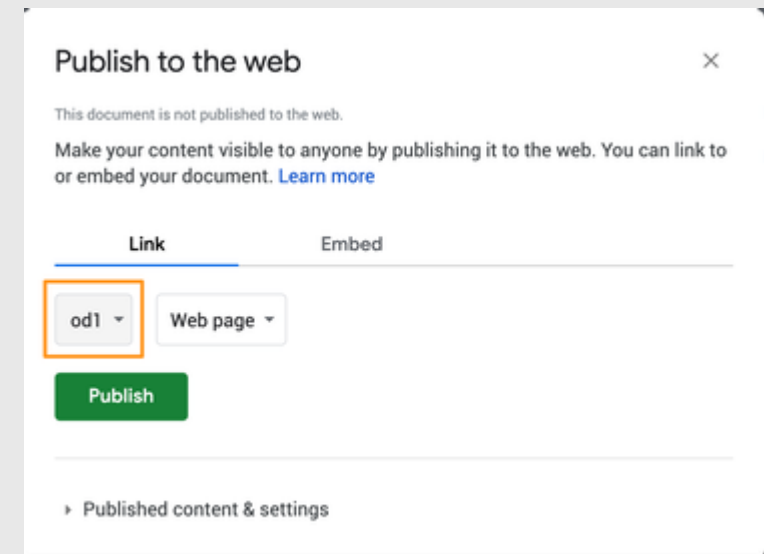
Publish to the web

×

This document is not published to the web.

Make your content visible to anyone by publishing it to the web. You can link to or embed your document. Learn more

Link

Embed

od1

Web page

Publish

Published content & settings